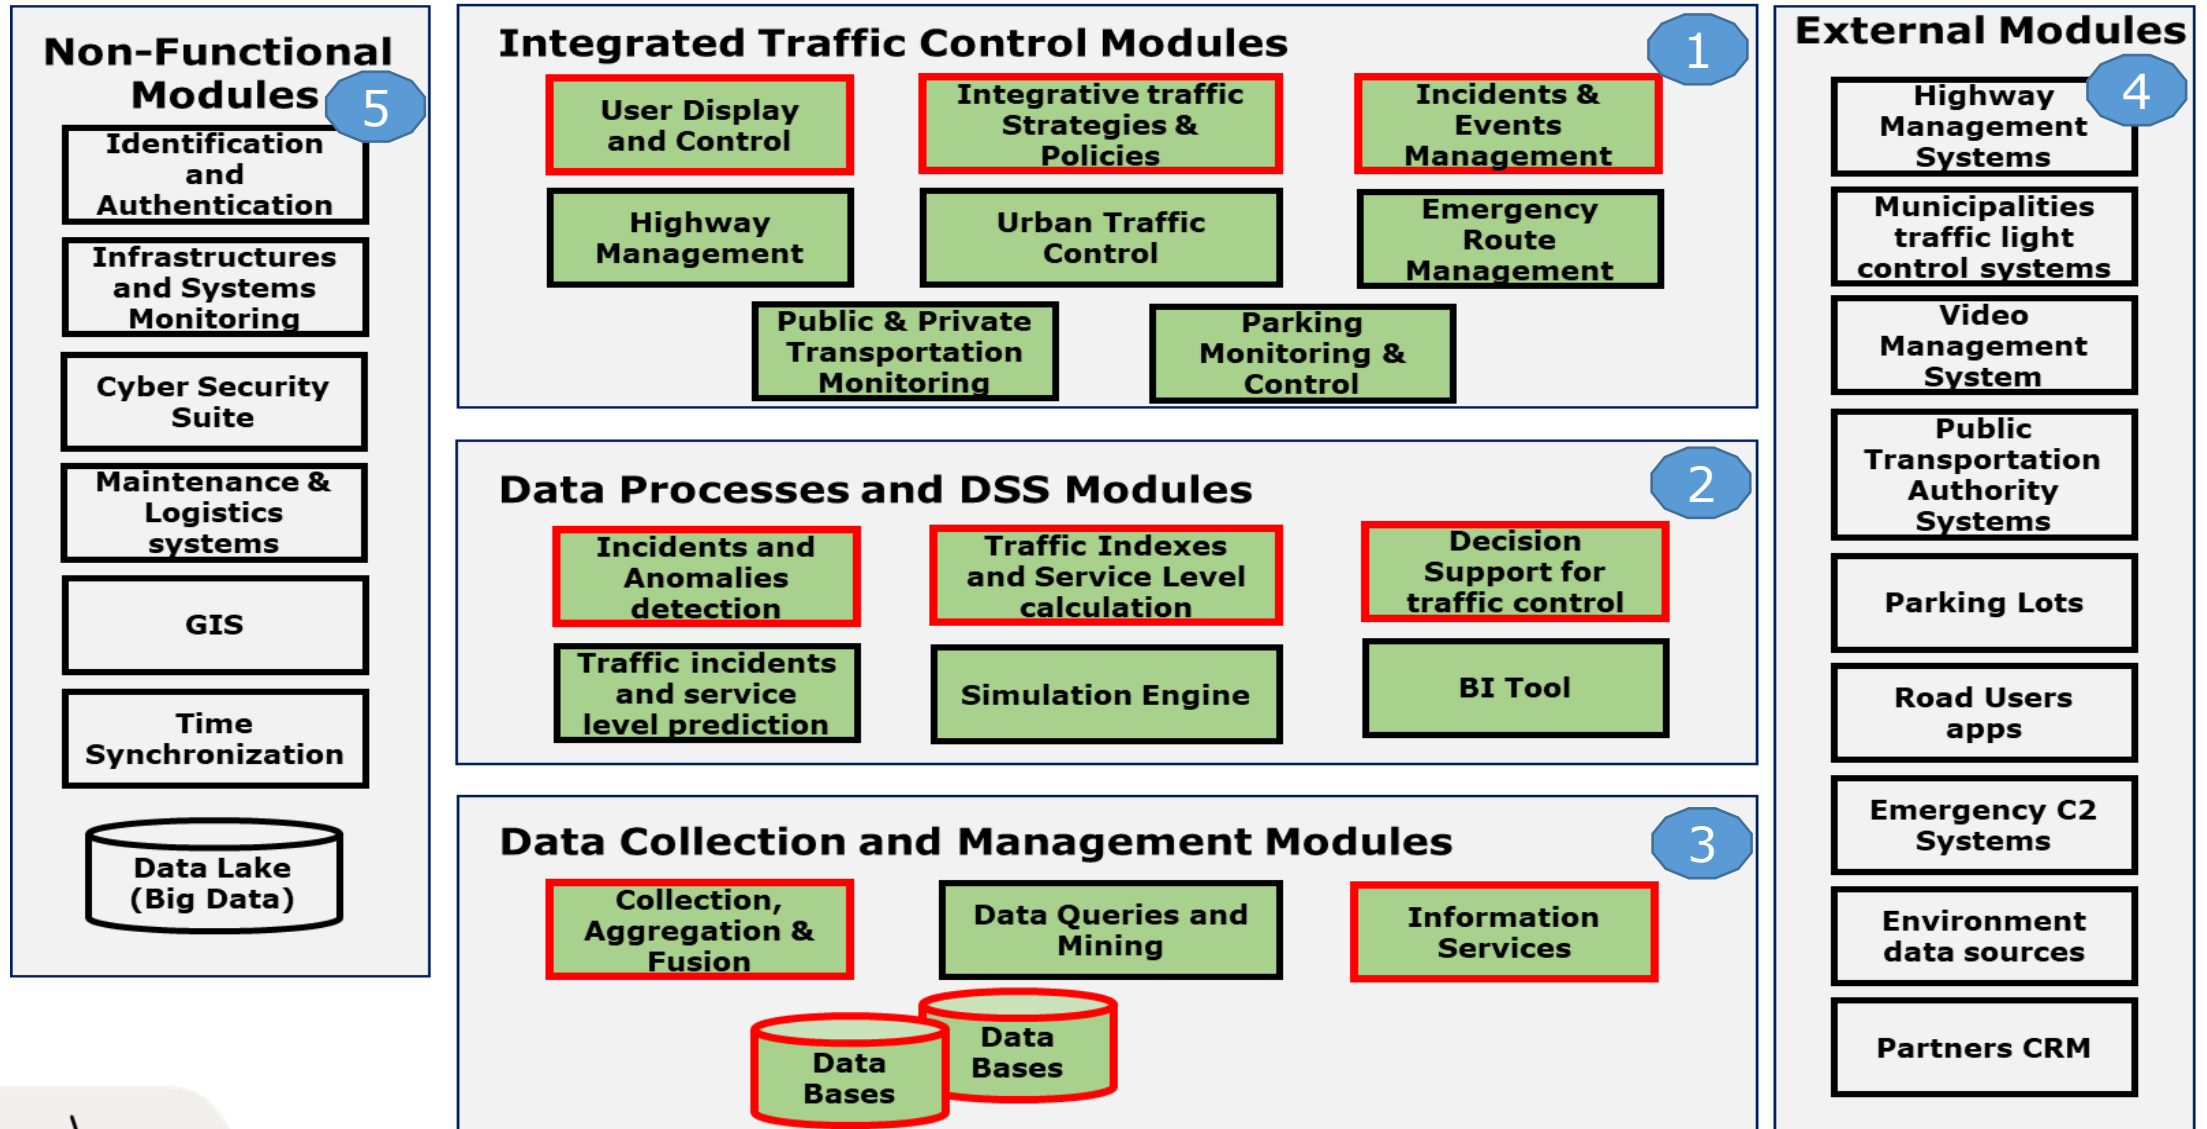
Non-Functional Modules

5

Identification and Authentication

Infrastructures and Systems Monitoring

Cyber Security Suite

Maintenance & Logistics systems

GIS

Time Synchronization

Data Lake (Big Data)

Integrated Traffic Control Modules

1

User Display and Control

Integrative traffic Strategies & Policies

Incidents & Events Management

Highway Management

Urban Traffic Control

Emergency Route Management

Public & Private Transportation Monitoring

Parking Monitoring & Control

Data Processes and DSS Modules

2

Incidents and Anomalies detection

Traffic Indexes and Service Level calculation

Decision Support for traffic control

Traffic incidents and service level prediction

Simulation Engine

BI Tool

Data Collection and Management Modules

3

Collection, Aggregation & Fusion

Data Queries and Mining

Information Services

Data Bases

Data Bases

External Modules

4

Highway Management Systems

Municipalities traffic light control systems

Video Management System

Public Transportation Authority Systems

Parking Lots

Road Users apps

Emergency C2 Systems

Environment data sources

Partners CRM